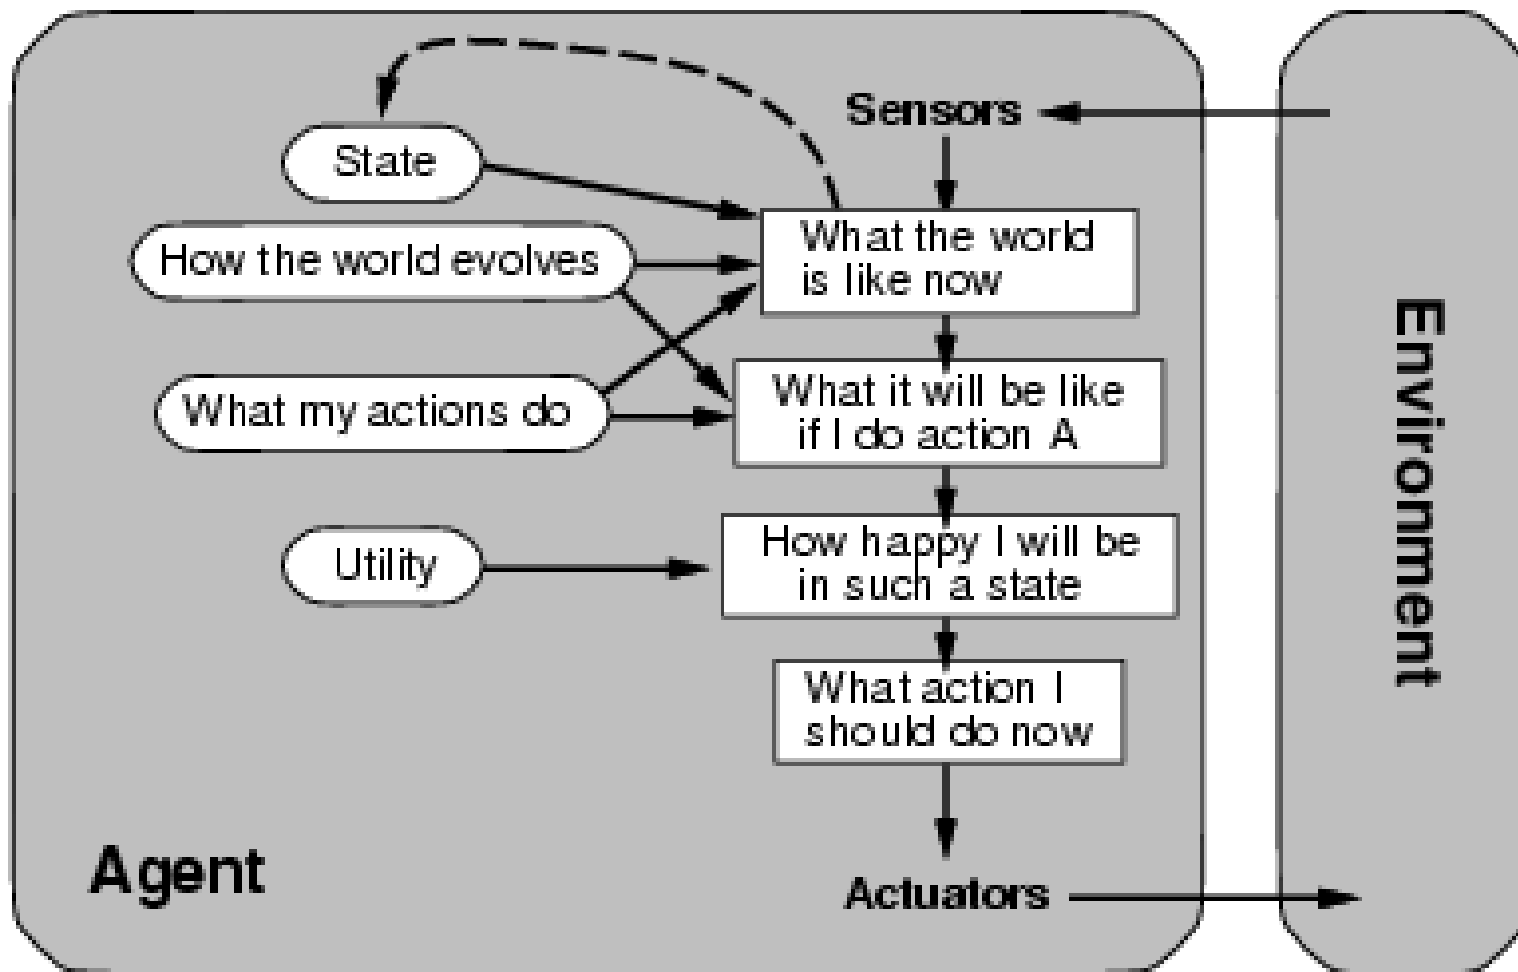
Sensors

State

How the world evolves

What my actions do

Utility

What the world is like now

What it will be like if I do action A

How happy I will be in such a state

What action I should do now

Agent

Actuators

Environment